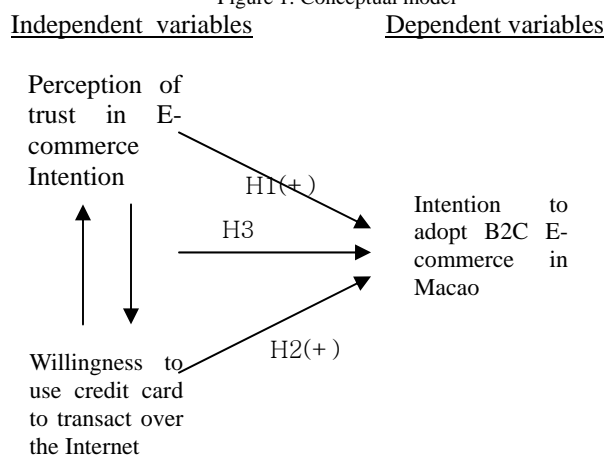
Figure 1: Conceptual model

Independent variables

Dependent variables

Perception of trust in E-commerce Intention

H1(+)

H3

Intention to adopt B2C E-commerce in Macao

H2(+)

Willingness to use credit card to transact over the Internet